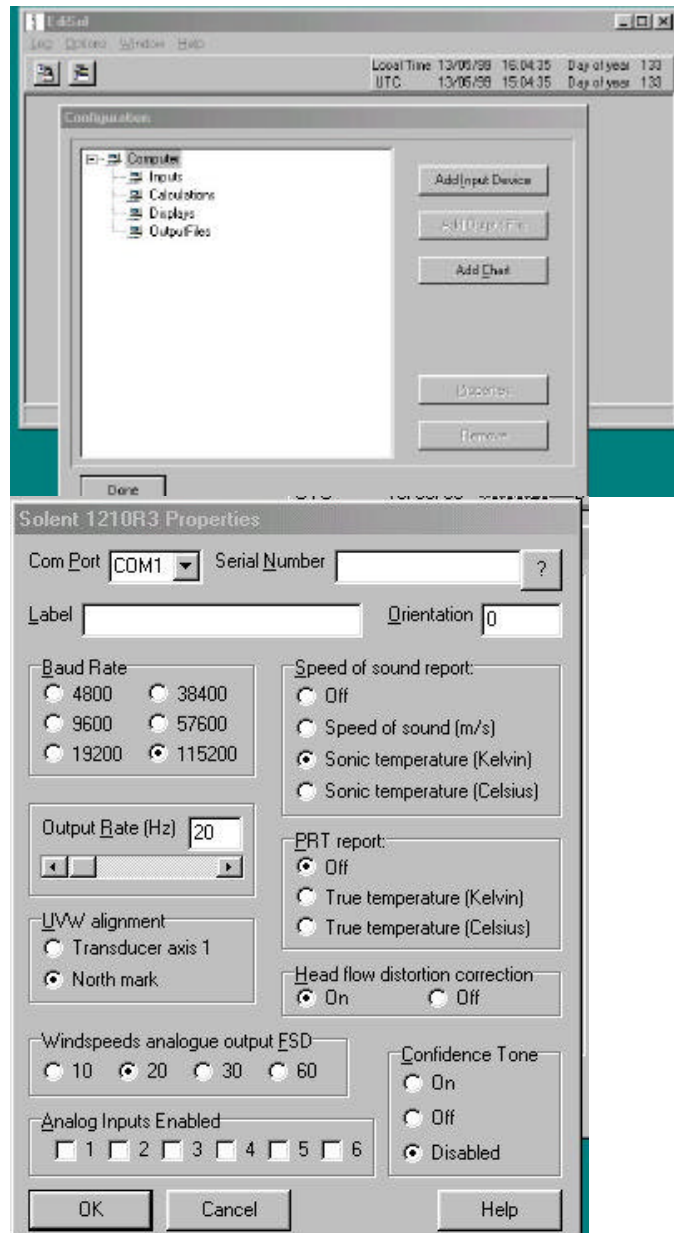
EdiSol

Log Options Window Help

Local Time 13/05/98 16:04:35 Day of year 133
UTC 13/05/98 15:04:35 Day of year 133

Configuration

Computer
Inputs
Calculations
Displays
OutputFiles

Add Input Device

Add Output File

Add Chart

Properties

Remove

Done

Solent 1210R3 Properties

Com Port COM1 Serial Number ?

Label Orientation 0

Baud Rate
4800 38400
9600 57600
19200 115200

Speed of sound report:
Off
Speed of sound (m/s)
Sonic temperature (Kelvin)
Sonic temperature (Celsius)

Output Rate (Hz) 20

PRT report:
Off
True temperature (Kelvin)
True temperature (Celsius)

UVW alignment
Transducer axis 1
North mark

Head flow distortion correction
On Off

Windspeeds analogue output FSD
10 20 30 60

Confidence Tone
On
Off
Disabled

Analog Inputs Enabled
1 2 3 4 5 6

OK Cancel Help